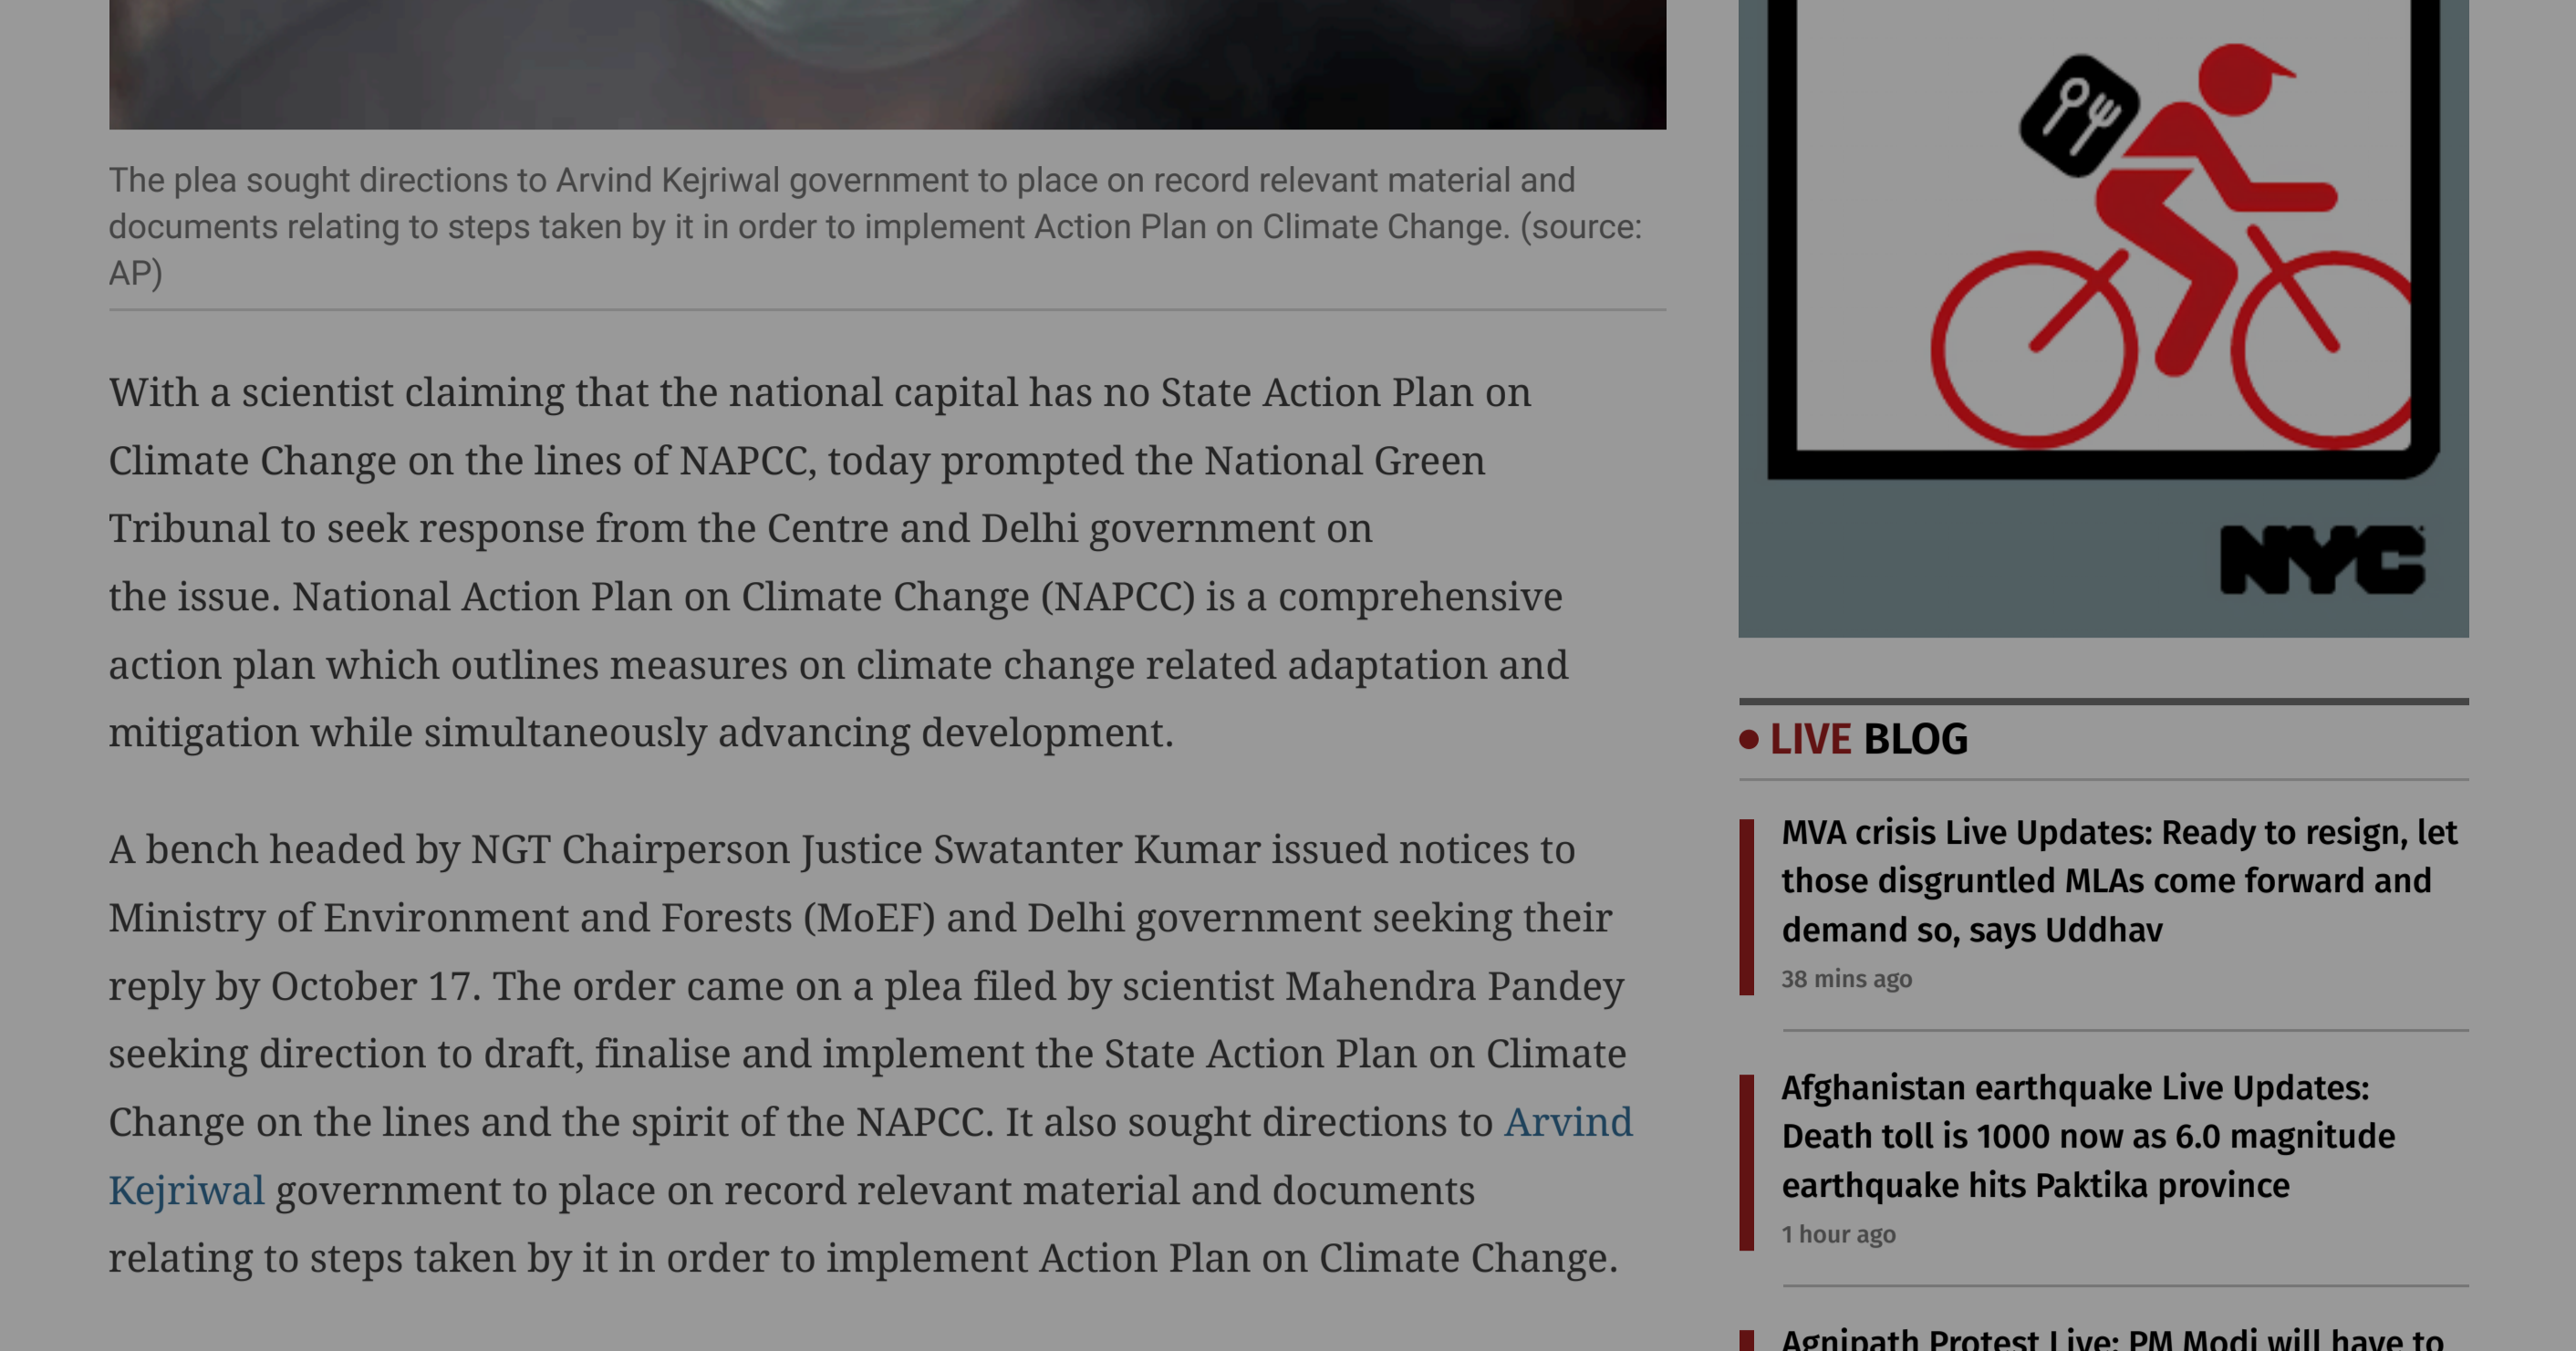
The plea sought directions to Arvind Kejriwal government to place on record relevant material and documents relating to steps taken by it in order to implement Action Plan on Climate Change. (source: AP)

With a scientist claiming that the national capital has no State Action Plan on Climate Change on the lines of NAPCC, today prompted the National Green Tribunal to seek response from the Centre and Delhi government on the issue. National Action Plan on Climate Change (NAPCC) is a comprehensive action plan which outlines measures on climate change related adaptation and mitigation while simultaneously advancing development.

A bench headed by NGT Chairperson Justice Swatanter Kumar issued notices to Ministry of Environment and Forests (MoEF) and Delhi government seeking their reply by October 17. The order came on a plea filed by scientist Mahendra Pandey seeking direction to draft, finalise and implement the State Action Plan on Climate Change on the lines and the spirit of the NAPCC. It also sought directions to Arvind Kejriwal government to place on record relevant material and documents relating to steps taken by it in order to implement Action Plan on Climate Change.

NYC

● LIVE BLOG

MVA crisis Live Updates: Ready to resign, let those disgruntled MLAs come forward and demand so, says Uddhav
38 mins ago

Afghanistan earthquake Live Updates: Death toll is 1000 now as 6.0 magnitude earthquake hits Paktika province
1 hour ago

Agnipath Protest Live: PM Modi will have to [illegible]